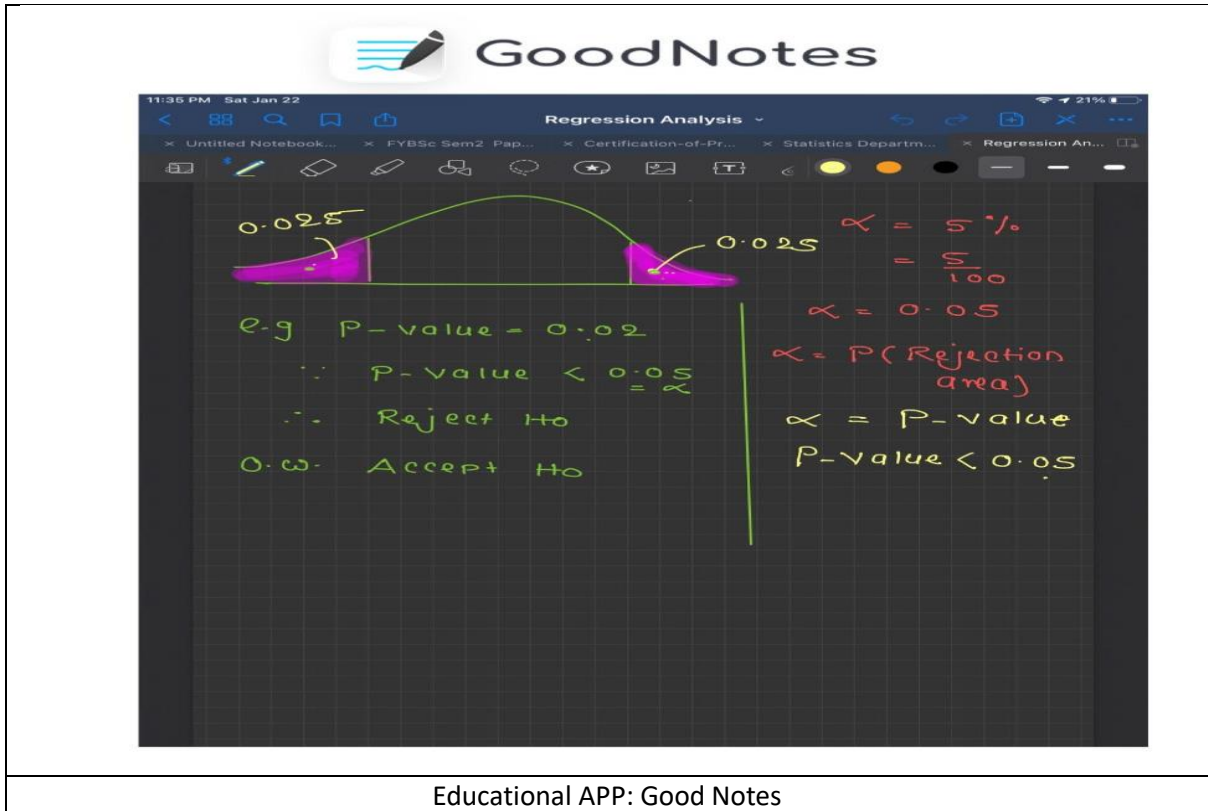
GoodNotes

11:35 PM Sat Jan 22

21%

Regression Analysis

× Untitled Notebook...
× FYBSc Sem2 Pap...
× Certification-of-Pr...
× Statistics Departm...
× Regression An...

0.025

0.025

$\alpha = 5\%$

$= \frac{5}{100}$

$\alpha = 0.05$

$\alpha = P($Rejection area$)$

$\alpha =$ P-value

P-value $< 0.05$

e.g P-value = 0.02

$\because$ P-value $< 0.05 = \alpha$

$\therefore$ Reject Ho

O.W. Accept Ho

Educational APP: Good Notes